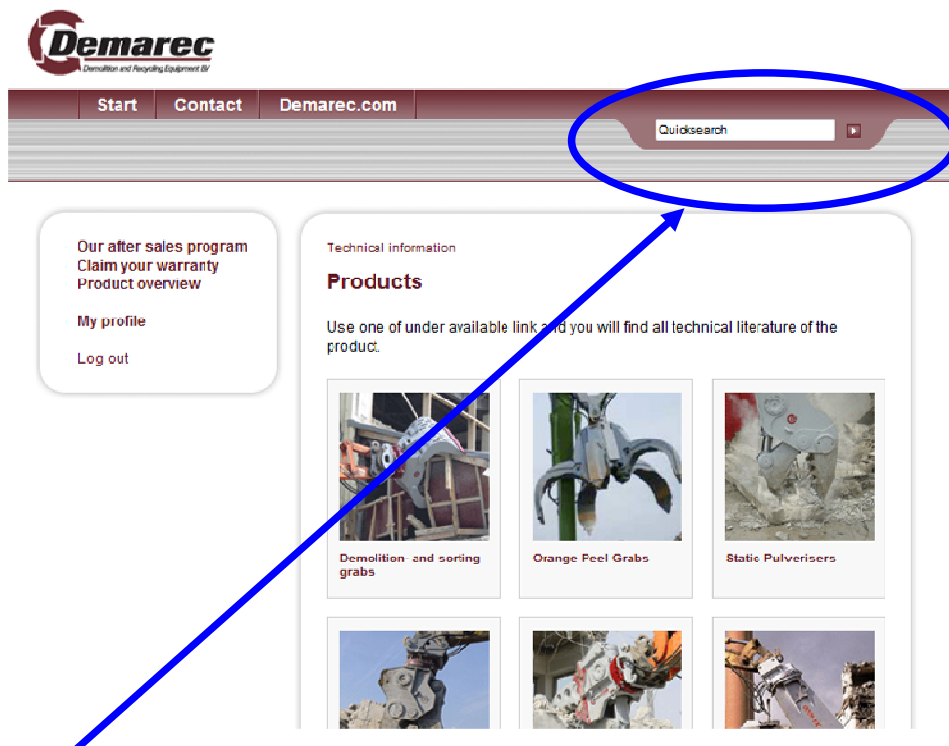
Demarec
Demolition and Recycling Equipment BV

Start Contact Demarec.com

Quicksearch

Our after sales program
Claim your warranty
Product overview

My profile

Log out

Technical information

Products

Use one of under available link and you will find all technical literature of the product.

Demolition- and sorting grabs

Orange Peel Grabs

Static Pulverisers